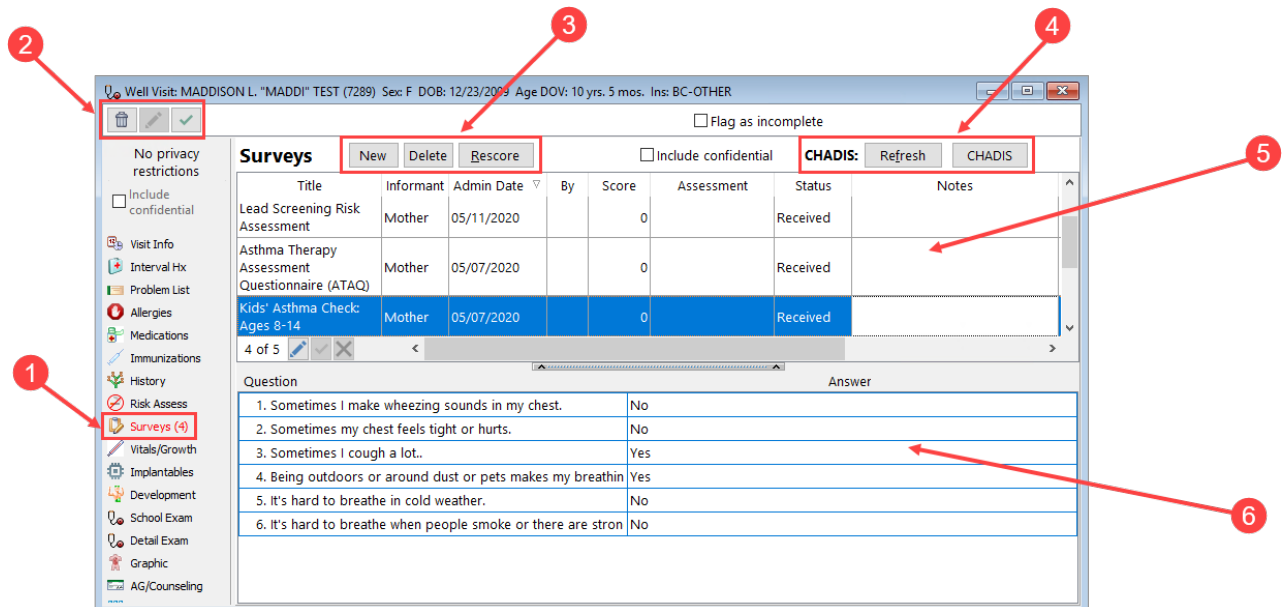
2

3

4

Well Visit: MADDISON L. "MADDI" TEST (7289) Sex: F DOB: 12/23/2009 Age DOV: 10 yrs. 5 mos. Ins: BC-OTHER

Flag as incomplete

No privacy restrictions

Include confidential

Surveys

New Delete Rescore

Include confidential

CHADIS: Refresh CHADIS

5

| Title | Informant | Admin Date | By | Score | Assessment | Status | Notes |
|---|---|---|---|---|---|---|---|
| Lead Screening Risk Assessment | Mother | 05/11/2020 | | 0 | | Received | |
| Asthma Therapy Assessment Questionnaire (ATAQ) | Mother | 05/07/2020 | | 0 | | Received | |
| Kids' Asthma Check: Ages 8-14 | Mother | 05/07/2020 | | 0 | | Received | |

4 of 5

Visit Info
Interval Hx
Problem List
Allergies
Medications
Immunizations
History
Risk Assess
Surveys (4)
Vitals/Growth
Implantables
Development
School Exam
Detail Exam
Graphic
AG/Counseling

1

| Question | Answer |
|---|---|
| 1. Sometimes I make wheezing sounds in my chest. | No |
| 2. Sometimes my chest feels tight or hurts. | No |
| 3. Sometimes I cough a lot.. | Yes |
| 4. Being outdoors or around dust or pets makes my breathin | Yes |
| 5. It's hard to breathe in cold weather. | No |
| 6. It's hard to breathe when people smoke or there are stron | No |

6